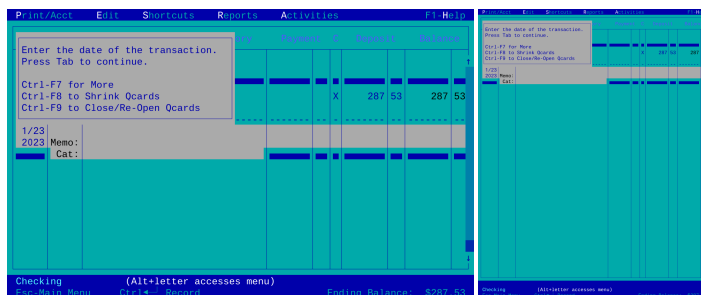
Print/Acct Edit Shortcuts Reports Activities F1-Help

Enter the date of the transaction.
Press Tab to continue.

Ctrl-F7 for More
Ctrl-F8 to Shrink Qcards
Ctrl-F9 to Close/Re-Open Qcards

| ory | Payment | C | Deposit | Balance |
|---|---|---|---|---|
| | | X | 287 53 | 287 53 |

1/23
2023 Memo:
Cat:

Checking (Alt+letter accesses menu)
Esc-Main Menu Ctrl◄┘ Record Ending Balance: $287.53

Print/Acct Edit Shortcuts Reports Activities F1-H

Enter the date of the transaction.
Press Tab to continue.

Ctrl-F7 for More
Ctrl-F8 to Shrink Qcards
Ctrl-F9 to Close/Re-Open Qcards

X 287 53 287

1/23
2023 Memo:
Cat:

Checking (Alt+letter accesses menu)
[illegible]